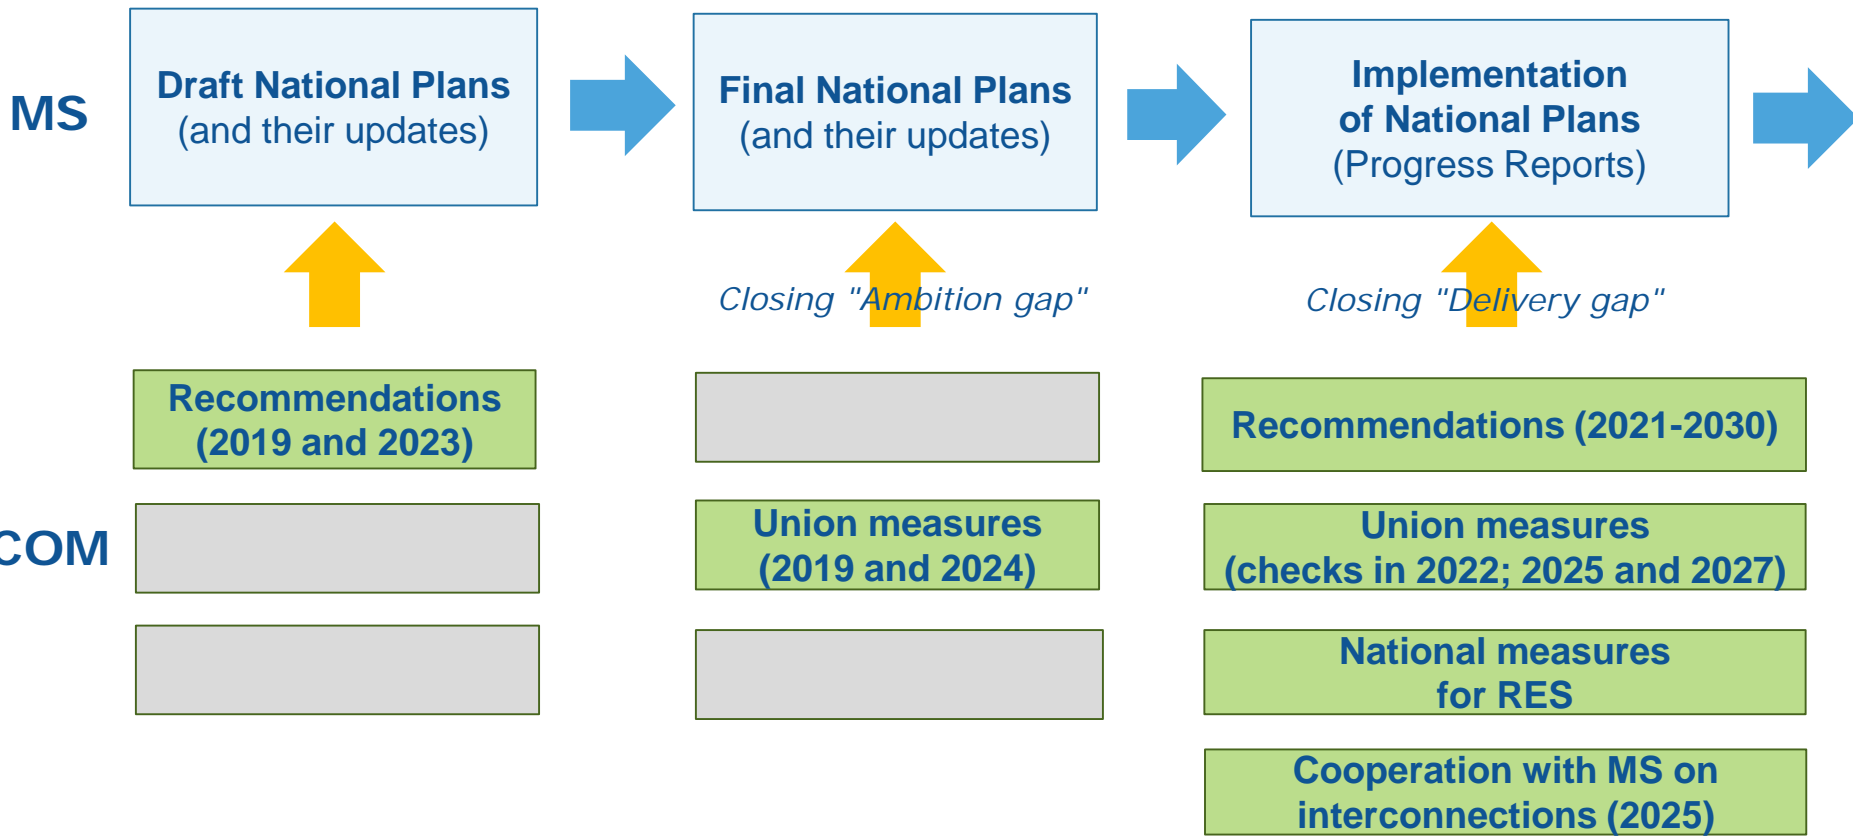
MS

Draft National Plans
(and their updates)

Final National Plans
(and their updates)

Implementation
of National Plans
(Progress Reports)

Closing "Ambition gap"

Closing "Delivery gap"

Recommendations
(2019 and 2023)

Recommendations (2021-2030)

COM

Union measures
(2019 and 2024)

Union measures
(checks in 2022; 2025 and 2027)

National measures
for RES

Cooperation with MS on
interconnections (2025)